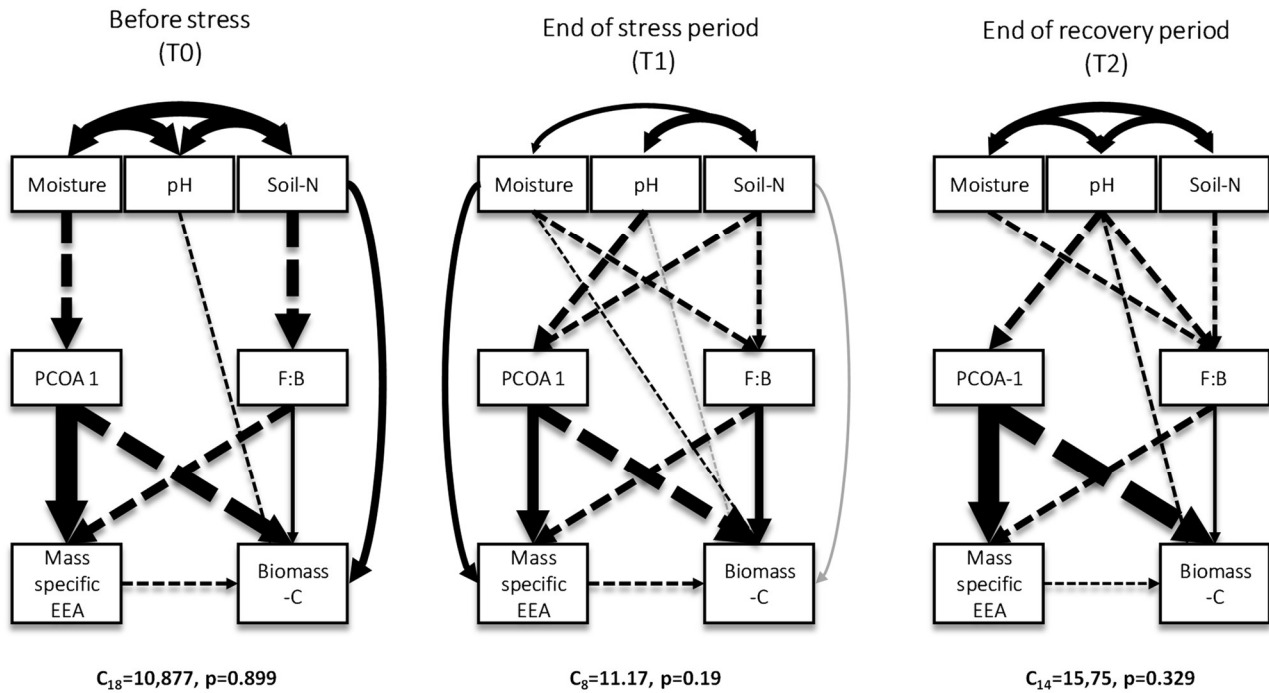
Before stress
(T0)

Moisture
pH
Soil-N
PCOA 1
F:B
Mass specific EEA
Biomass -C

$C_{18}$=10,877, p=0.899

End of stress period
(T1)

Moisture
pH
Soil-N
PCOA 1
F:B
Mass specific EEA
Biomass -C

$C_{8}$=11.17, p=0.19

End of recovery period
(T2)

Moisture
pH
Soil-N
PCOA-1
F:B
Mass specific EEA
Biomass -C

$C_{14}$=15,75, p=0.329